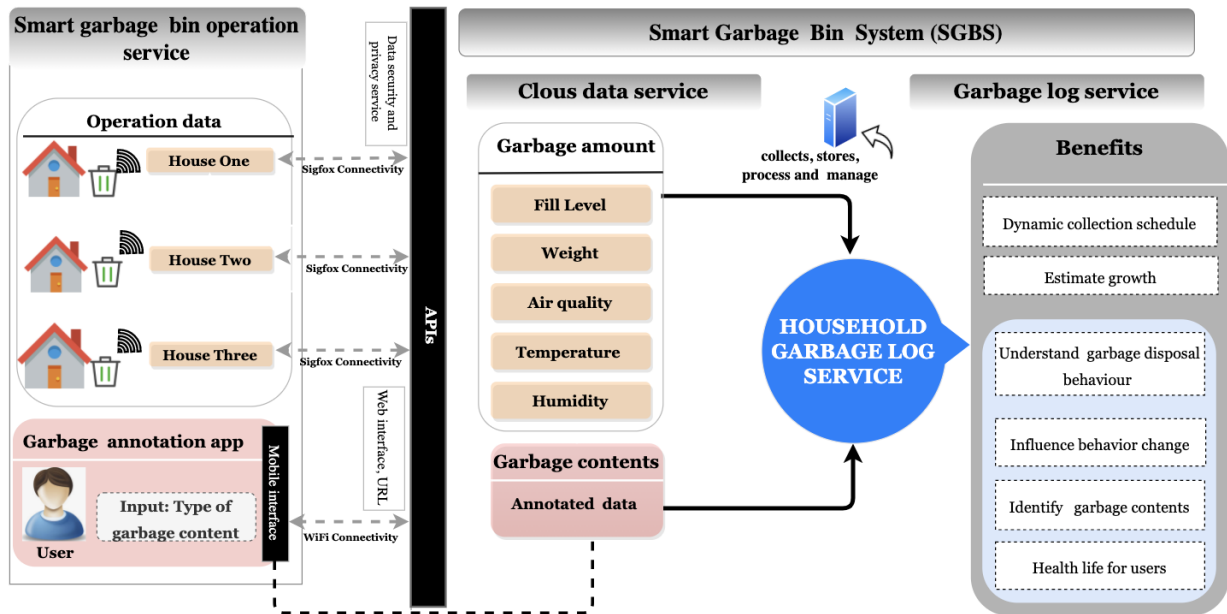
Smart garbage bin operation service

Operation data

House One

Sigfox Connectivity

House Two

Sigfox Connectivity

House Three

Sigfox Connectivity

Garbage annotation app

User

Input: Type of garbage content

Mobile interface

WiFi Connectivity

Data security and privacy service

Web interface, URL

APIs

Smart Garbage Bin System (SGBS)

Clous data service

Garbage amount

Fill Level

Weight

Air quality

Temperature

Humidity

Garbage contents

Annotated data

collects, stores, process and manage

HOUSEHOLD GARBAGE LOG SERVICE

Garbage log service

Benefits

Dynamic collection schedule

Estimate growth

Understand garbage disposal behaviour

Influence behavior change

Identify garbage contents

Health life for users